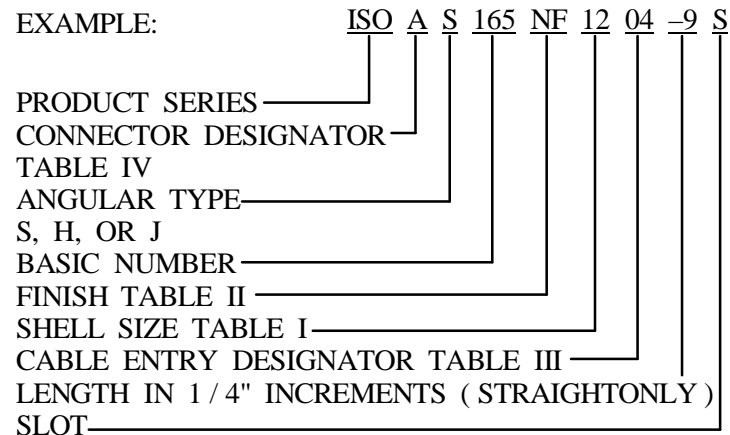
EXAMPLE: ISO A S 165 NF 12 04 –9 S

PRODUCT SERIES
CONNECTOR DESIGNATOR
TABLE IV
ANGULAR TYPE
S, H, OR J
BASIC NUMBER
FINISH TABLE II
SHELL SIZE TABLE I
CABLE ENTRY DESIGNATOR TABLE III
LENGTH IN 1 / 4" INCREMENTS ( STRAIGHTONLY )
SLOT